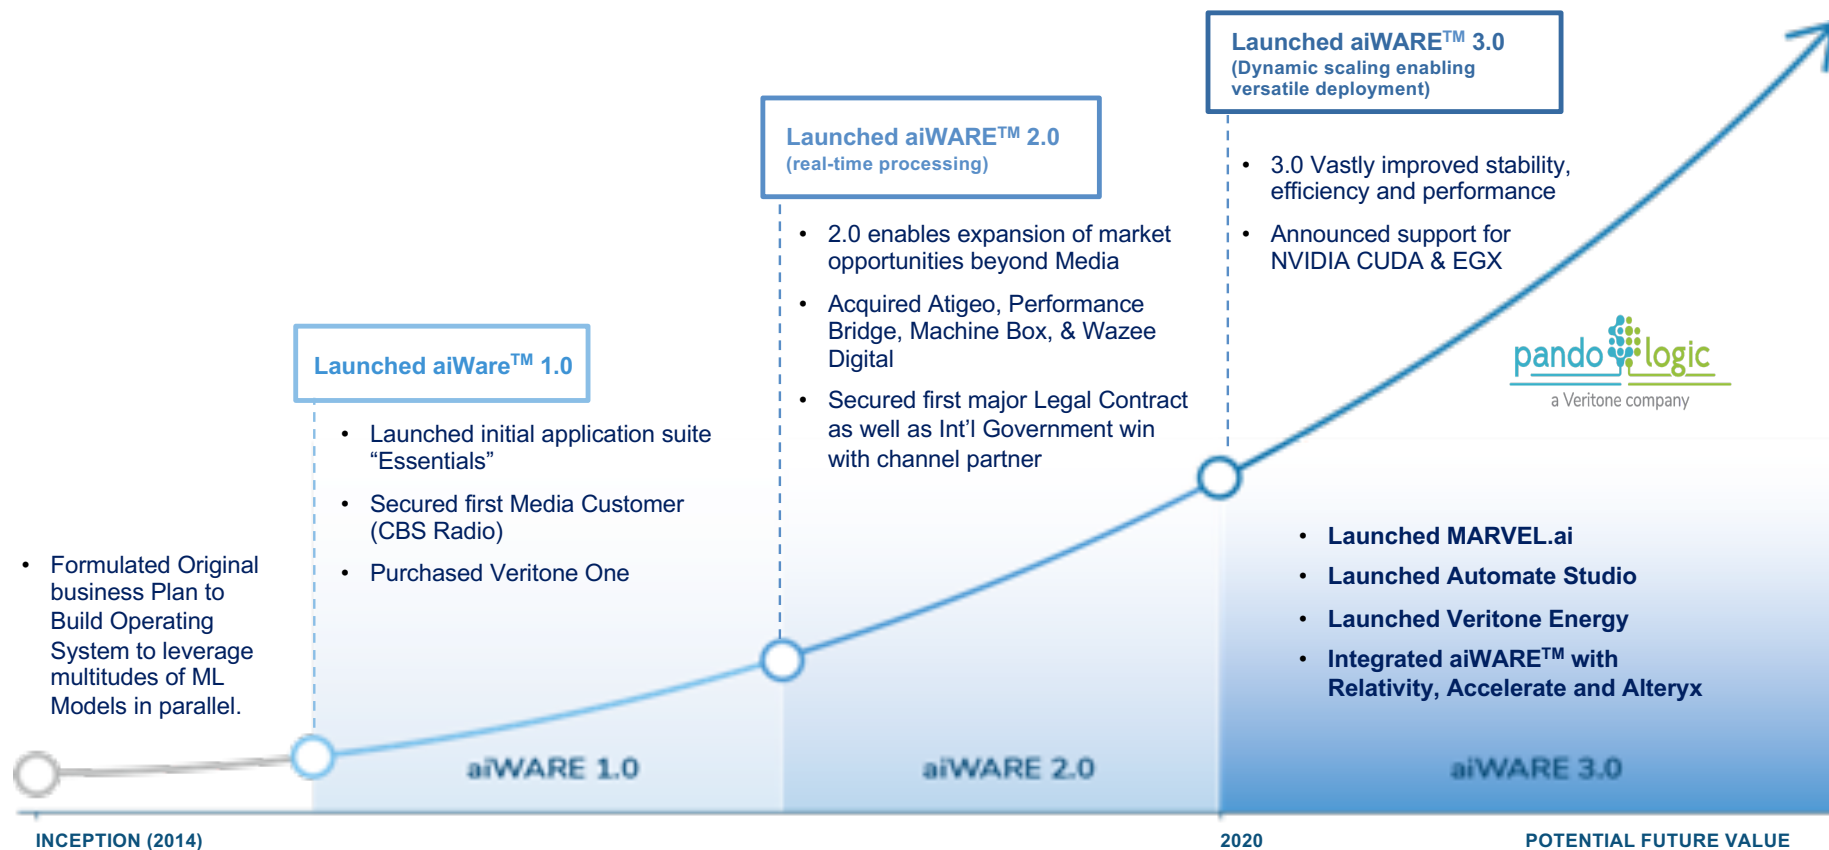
Launched aiWARE$^{TM}$ 3.0
(Dynamic scaling enabling versatile deployment)

- 3.0 Vastly improved stability, efficiency and performance
- Announced support for NVIDIA CUDA & EGX

Launched aiWARE$^{TM}$ 2.0
(real-time processing)

- 2.0 enables expansion of market opportunities beyond Media
- Acquired Atigeo, Performance Bridge, Machine Box, & Wazee Digital
- Secured first major Legal Contract as well as Int'l Government win with channel partner

pando logic
a Veritone company

Launched aiWare$^{TM}$ 1.0

- Launched initial application suite "Essentials"
- Secured first Media Customer (CBS Radio)
- Purchased Veritone One

- Formulated Original business Plan to Build Operating System to leverage multitudes of ML Models in parallel.

- Launched MARVEL.ai
- Launched Automate Studio
- Launched Veritone Energy
- Integrated aiWARE$^{TM}$ with Relativity, Accelerate and Alteryx

aiWARE 1.0

aiWARE 2.0

aiWARE 3.0

INCEPTION (2014)

2020

POTENTIAL FUTURE VALUE